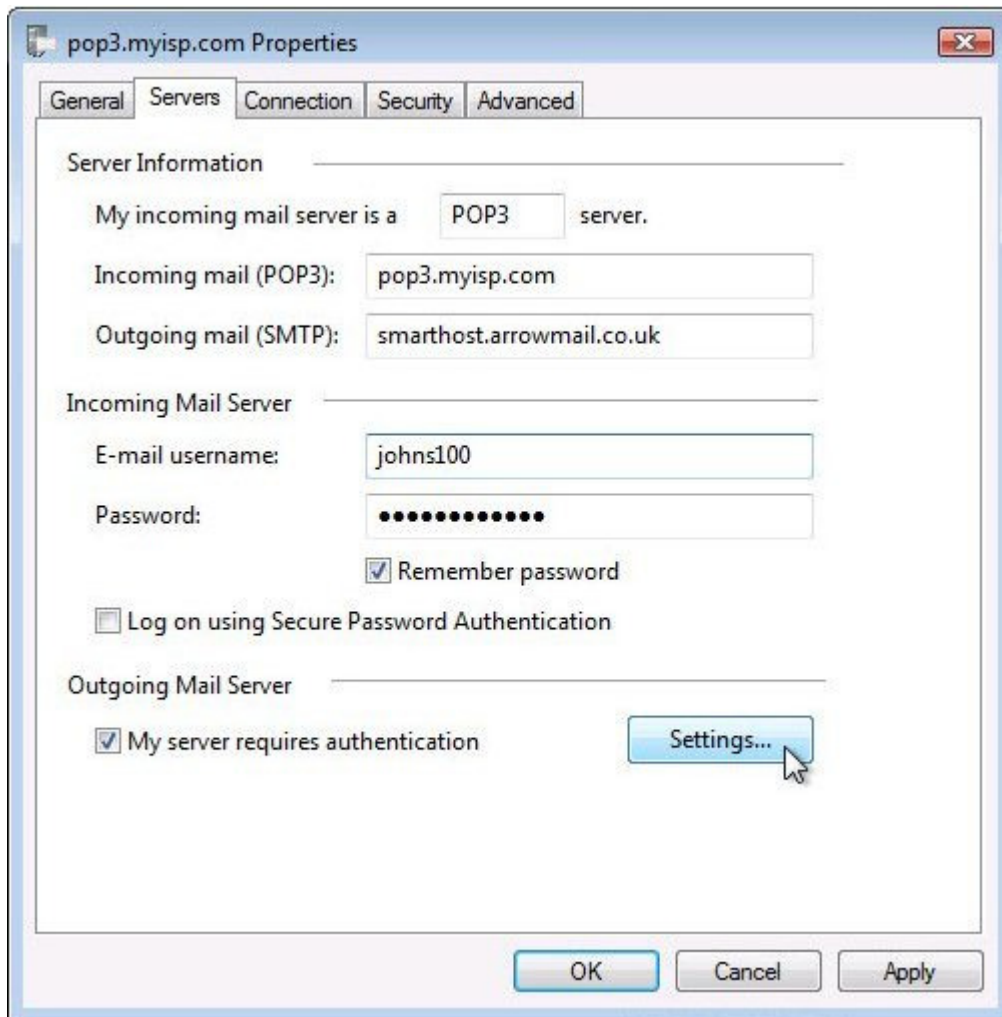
pop3.myisp.com Properties

General Servers Connection Security Advanced

Server Information

My incoming mail server is a POP3 server.

Incoming mail (POP3): pop3.myisp.com

Outgoing mail (SMTP): smarthost.arrowmail.co.uk

Incoming Mail Server

E-mail username: johns100

Password: ●●●●●●●●●●●●●

Remember password

Log on using Secure Password Authentication

Outgoing Mail Server

My server requires authentication

Settings...

OK Cancel Apply